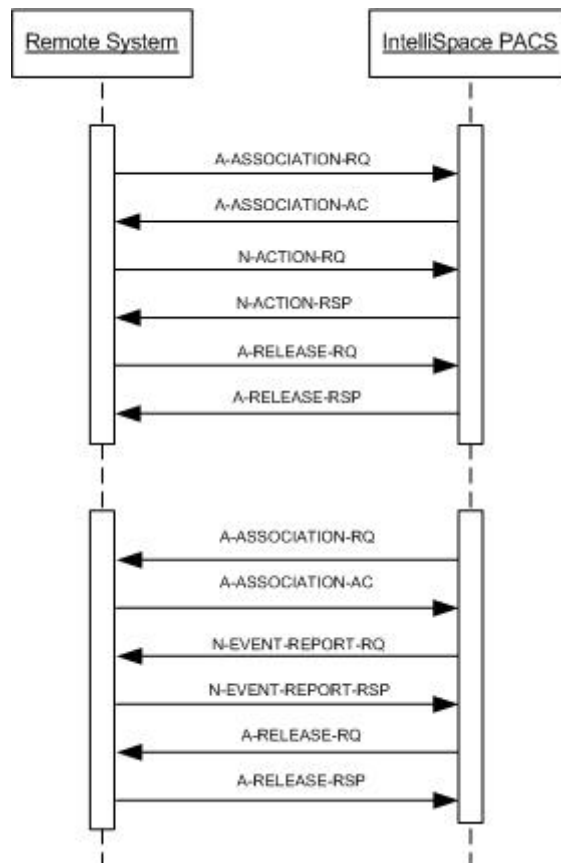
Remote System

IntelliSpace PACS

A-ASSOCIATION-RQ

A-ASSOCIATION-AC

N-ACTION-RQ

N-ACTION-RSP

A-RELEASE-RQ

A-RELEASE-RSP

A-ASSOCIATION-RQ

A-ASSOCIATION-AC

N-EVENT-REPORT-RQ

N-EVENT-REPORT-RSP

A-RELEASE-RQ

A-RELEASE-RSP